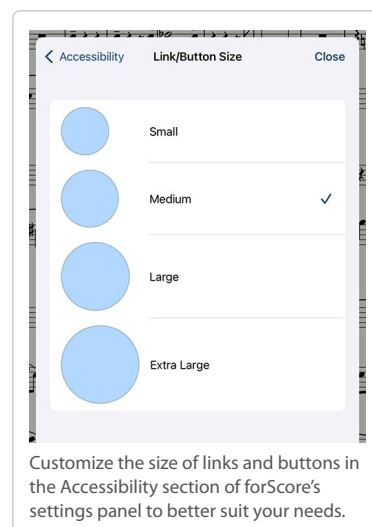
< Accessibility Link/Button Size Close

Small

Medium ✓

Large

Extra Large

Customize the size of links and buttons in the Accessibility section of forScore's settings panel to better suit your needs.